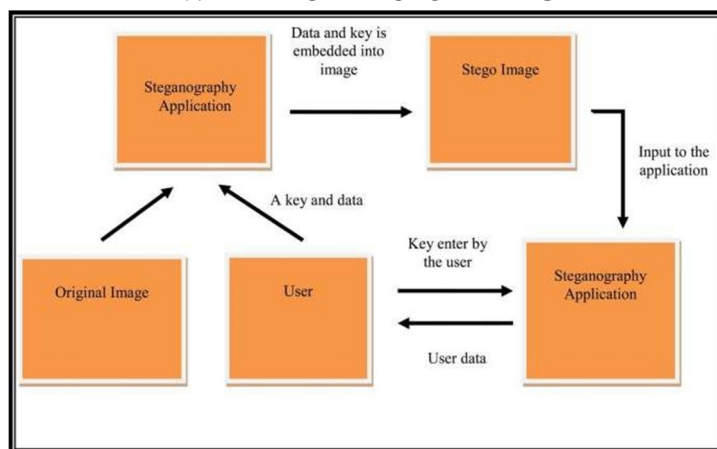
Steganography Application

Data and key is embedded into image

Stego Image

Input to the application

A key and data

Original Image

User

Key enter by the user

Steganography Application

User data